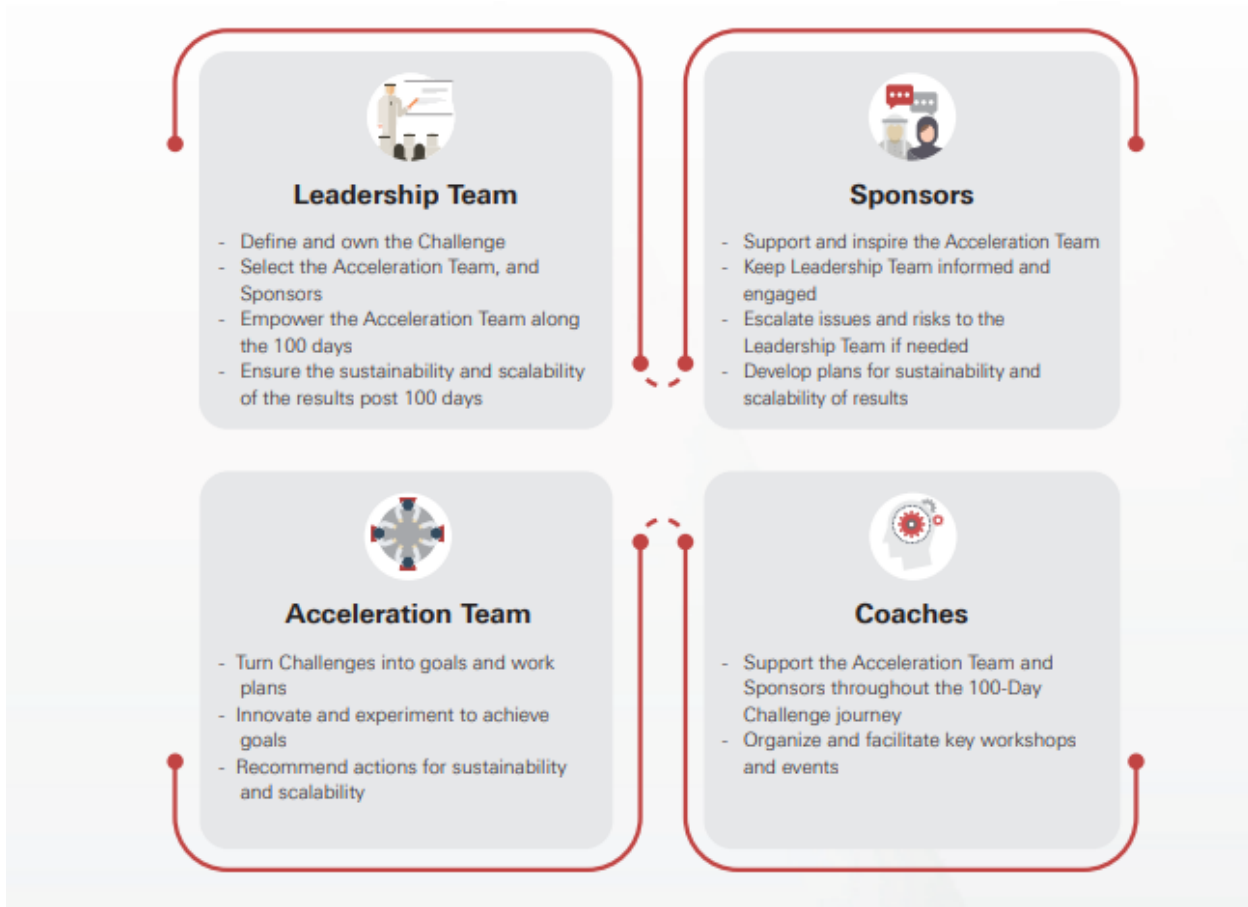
Leadership Team

- Define and own the Challenge
- Select the Acceleration Team, and Sponsors
- Empower the Acceleration Team along the 100 days
- Ensure the sustainability and scalability of the results post 100 days

Sponsors

- Support and inspire the Acceleration Team
- Keep Leadership Team informed and engaged
- Escalate issues and risks to the Leadership Team if needed
- Develop plans for sustainability and scalability of results

Acceleration Team

- Turn Challenges into goals and work plans
- Innovate and experiment to achieve goals
- Recommend actions for sustainability and scalability

Coaches

- Support the Acceleration Team and Sponsors throughout the 100-Day Challenge journey
- Organize and facilitate key workshops and events